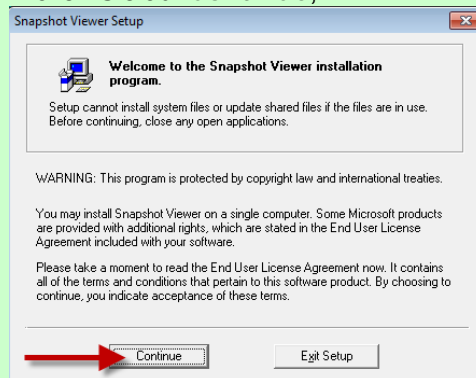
Snapshot Viewer Setup

Welcome to the Snapshot Viewer installation program.

Setup cannot install system files or update shared files if the files are in use. Before continuing, close any open applications.

WARNING: This program is protected by copyright law and international treaties.

You may install Snapshot Viewer on a single computer. Some Microsoft products are provided with additional rights, which are stated in the End User License Agreement included with your software.

Please take a moment to read the End User License Agreement now. It contains all of the terms and conditions that pertain to this software product. By choosing to continue, you indicate acceptance of these terms.

Continue

Exit Setup